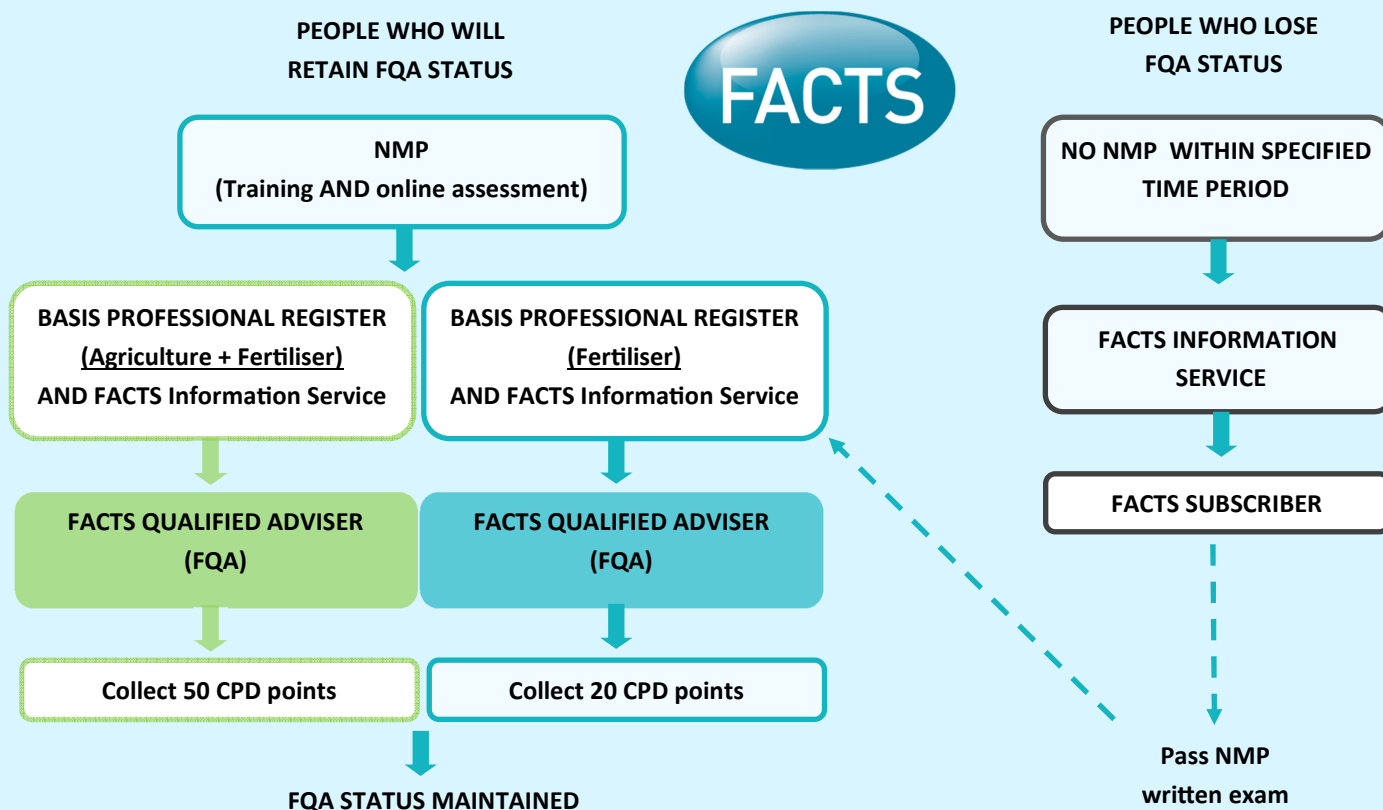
PEOPLE WHO WILL RETAIN FQA STATUS

FACTS

PEOPLE WHO LOSE FQA STATUS

NMP
(Training AND online assessment)

BASIS PROFESSIONAL REGISTER
(Agriculture + Fertiliser)
AND FACTS Information Service

BASIS PROFESSIONAL REGISTER
(Fertiliser)
AND FACTS Information Service

FACTS QUALIFIED ADVISER
(FQA)

FACTS QUALIFIED ADVISER
(FQA)

Collect 50 CPD points

Collect 20 CPD points

FQA STATUS MAINTAINED

NO NMP WITHIN SPECIFIED TIME PERIOD

FACTS INFORMATION SERVICE

FACTS SUBSCRIBER

Pass NMP written exam